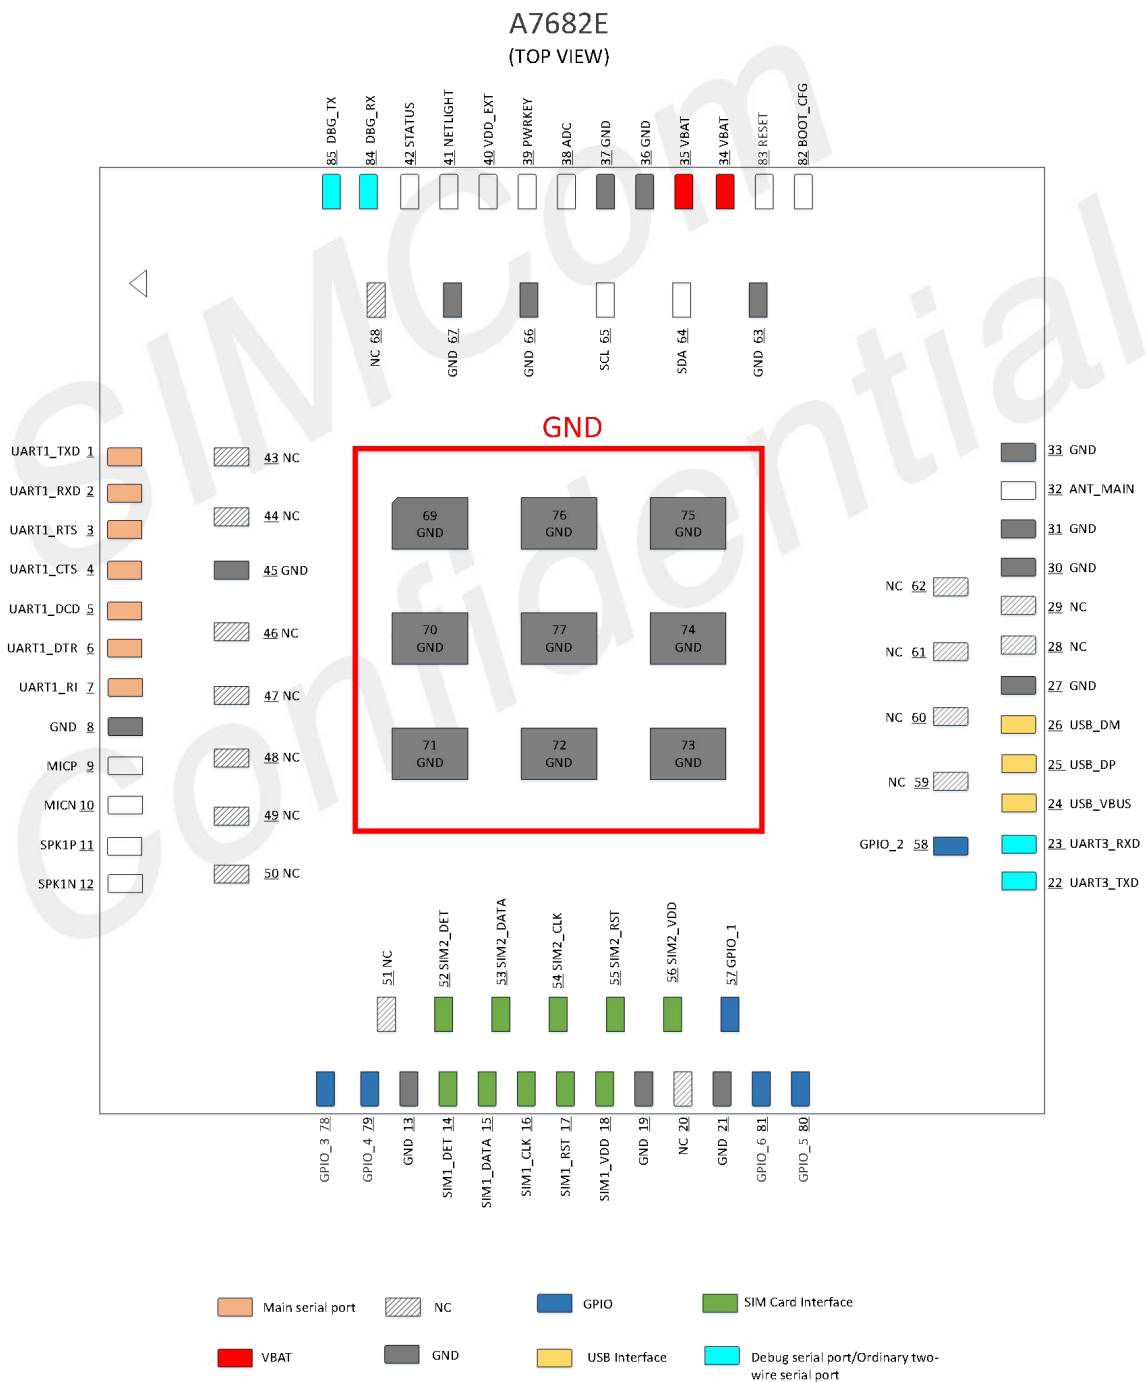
A7682E
(TOP VIEW)

85 DBG_TX
84 DBG_RX
42 STATUS
41 NETLIGHT
40 VDD_EXT
39 PWRKEY
38 ADC
37 GND
36 GND
35 VBAT
34 VBAT
83 RESET
82 BOOT_CFG

NC 68
GND 67
GND 66
SCL 65
SDA 64
GND 63

GND

UART1_TXD 1
UART1_RXD 2
UART1_RTS 3
UART1_CTS 4
UART1_DCD 5
UART1_DTR 6
UART1_RI 7
GND 8
MICP 9
MICN 10
SPK1P 11
SPK1N 12

43 NC
44 NC
45 GND
46 NC
47 NC
48 NC
49 NC
50 NC

69 GND
76 GND
75 GND
70 GND
77 GND
74 GND
71 GND
72 GND
73 GND

NC 62
NC 61
NC 60
NC 59
GPIO_2 58

33 GND
32 ANT_MAIN
31 GND
30 GND
29 NC
28 NC
27 GND
26 USB_DM
25 USB_DP
24 USB_VBUS
23 UART3_RXD
22 UART3_TXD

51 NC
52 SIM2_DET
53 SIM2_DATA
54 SIM2_CLK
55 SIM2_RST
56 SIM2_VDD
57 GPIO_1

GPIO_3 78
GPIO_4 79
GND 13
SIM1_DET 14
SIM1_DATA 15
SIM1_CLK 16
SIM1_RST 17
SIM1_VDD 18
GND 19
NC 20
GND 21
GPIO_6 81
GPIO_5 80

SIMCom Confidential

Main serial port
NC
GPIO
SIM Card Interface
VBAT
GND
USB Interface
Debug serial port/Ordinary two-wire serial port